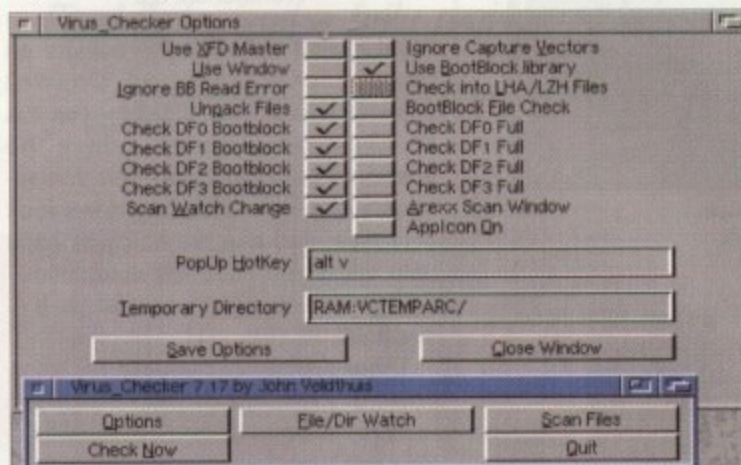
Virus_Checker Options

Use XFD Master
Use Window
Ignore BB Read Error
Unpack Files
Check DF0 Bootblock
Check DF1 Bootblock
Check DF2 Bootblock
Check DF3 Bootblock
Scan Watch Change

Ignore Capture Vectors
Use BootBlock library
Check into LHA/LZH Files
BootBlock File Check
Check DF0 Full
Check DF1 Full
Check DF2 Full
Check DF3 Full
Arexx Scan Window
AppIcon On

PopUp HotKey alt v

Temporary Directory RAM:VCTEMPARC/

Save Options
Close Window

Virus_Checker 7.17 by John Veldthuis

Options
File/Dir Watch
Scan Files
Check Now
Quit